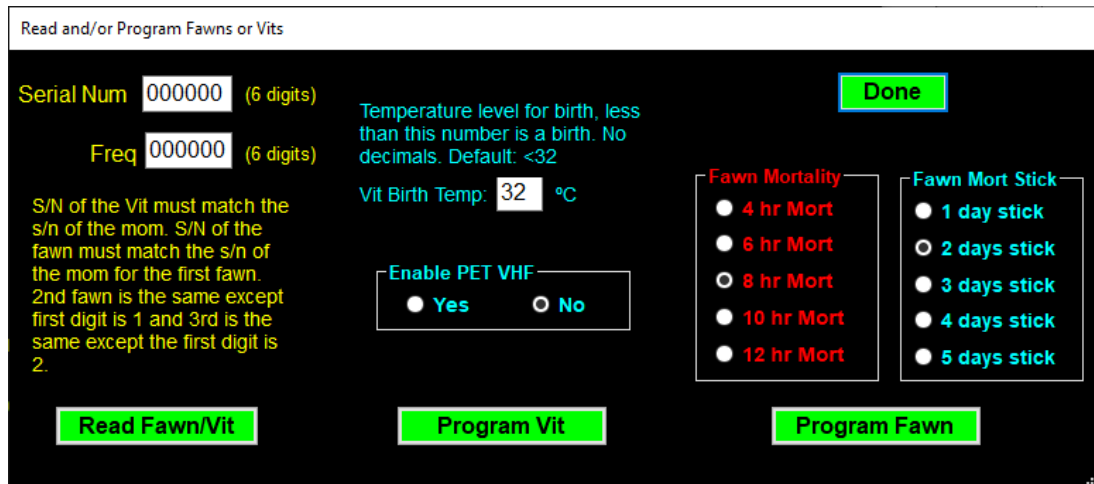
Read and/or Program Fawns or Vits

Serial Num 000000 (6 digits)

Freq 000000 (6 digits)

S/N of the Vit must match the s/n of the mom. S/N of the fawn must match the s/n of the mom for the first fawn. 2nd fawn is the same except first digit is 1 and 3rd is the same except the first digit is 2.

Temperature level for birth, less than this number is a birth. No decimals. Default: <32

Vit Birth Temp: 32 ºC

Enable PET VHF
Yes
No

Done

Fawn Mortality
4 hr Mort
6 hr Mort
8 hr Mort
10 hr Mort
12 hr Mort

Fawn Mort Stick
1 day stick
2 days stick
3 days stick
4 days stick
5 days stick

Read Fawn/Vit

Program Vit

Program Fawn